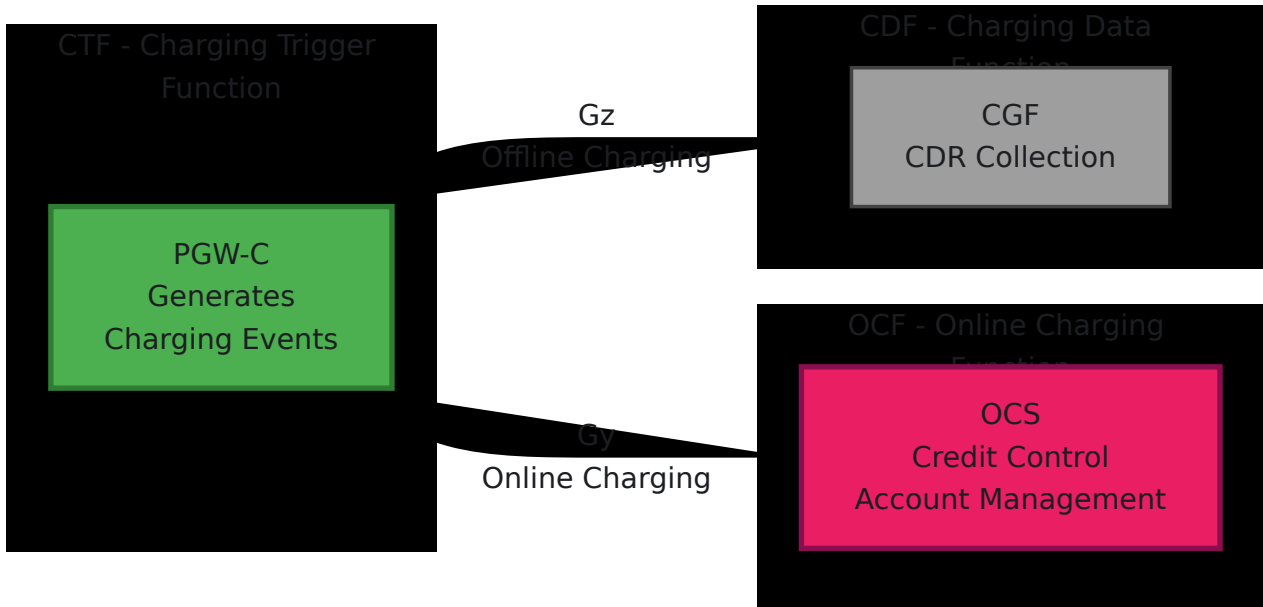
CTF - Charging Trigger Function

PGW-C
Generates
Charging Events

Gz
Offline Charging

CDF - Charging Data Function

CGF
CDR Collection

Gy
Online Charging

OCF - Online Charging Function

OCS
Credit Control
Account Management